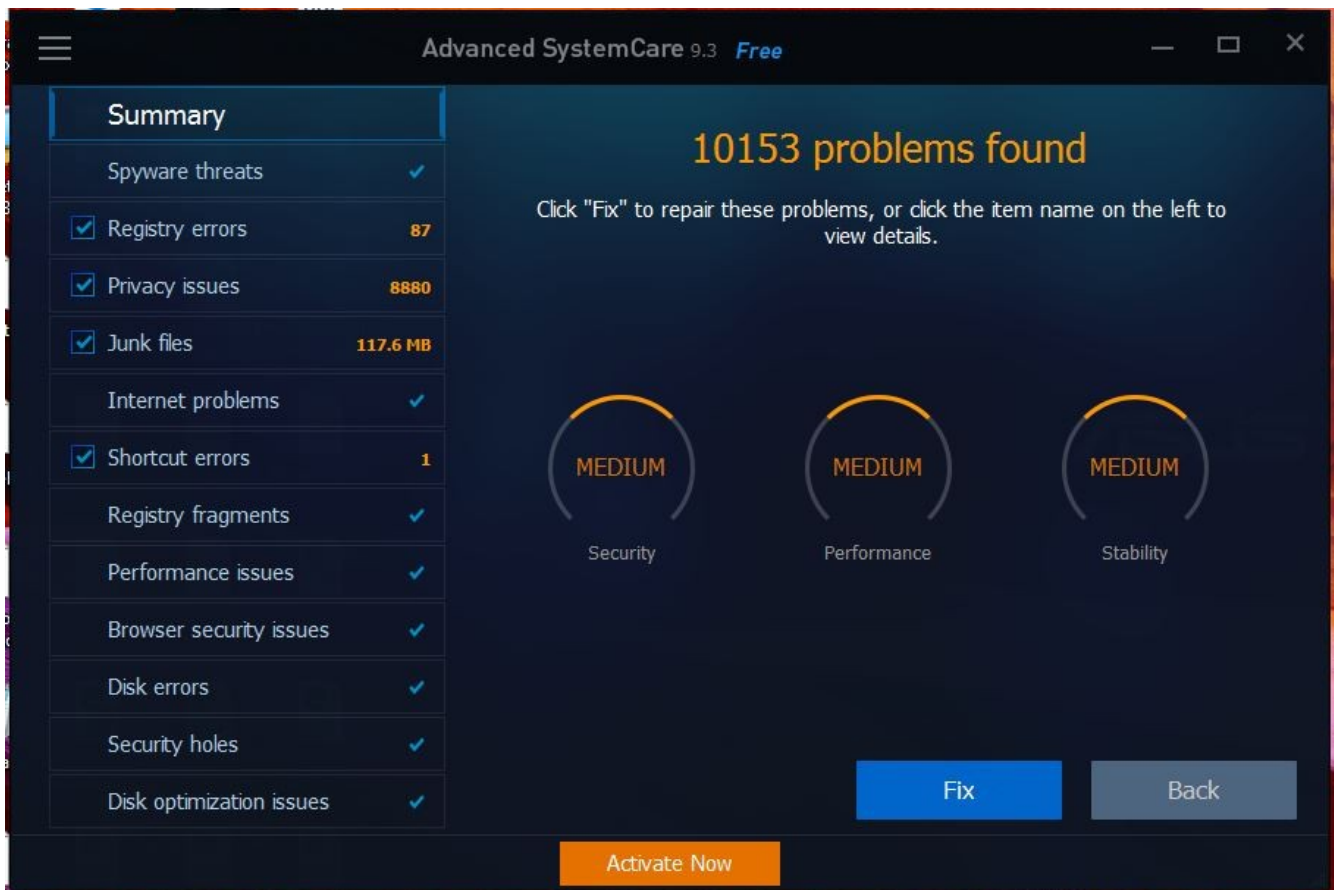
Advanced SystemCare 9.3 Free

Summary

Spyware threats

Registry errors 87

Privacy issues 8880

Junk files 117.6 MB

Internet problems

Shortcut errors 1

Registry fragments

Performance issues

Browser security issues

Disk errors

Security holes

Disk optimization issues

10153 problems found

Click "Fix" to repair these problems, or click the item name on the left to view details.

MEDIUM
Security

MEDIUM
Performance

MEDIUM
Stability

Fix

Back

Activate Now